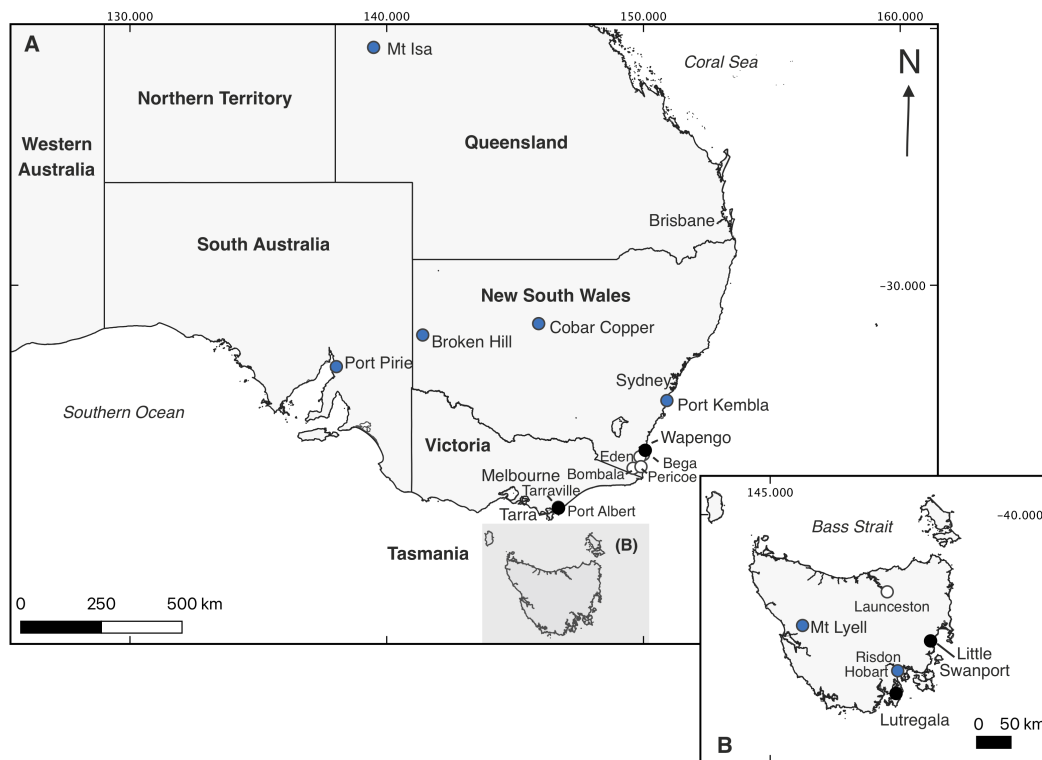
130.000
140.000
150.000
160.000

A

Mt Isa

Coral Sea

N

Northern Territory

Western Australia

Queensland

Brisbane

South Australia

-30.000

New South Wales

Broken Hill

Cobar Copper

Port Pirie

Sydney

Southern Ocean

Port Kembla

Victoria

Wapengo

Eden

Bega

Bombala

Pericoe

Melbourne

Tarraville

Tarra

Port Albert

Tasmania

(B)

0 250 500 km

145.000

Bass Strait

-40.000

Launceston

Mt Lyell

Little Swanport

Risdon

Hobart

Lutregala

0 50 km

B